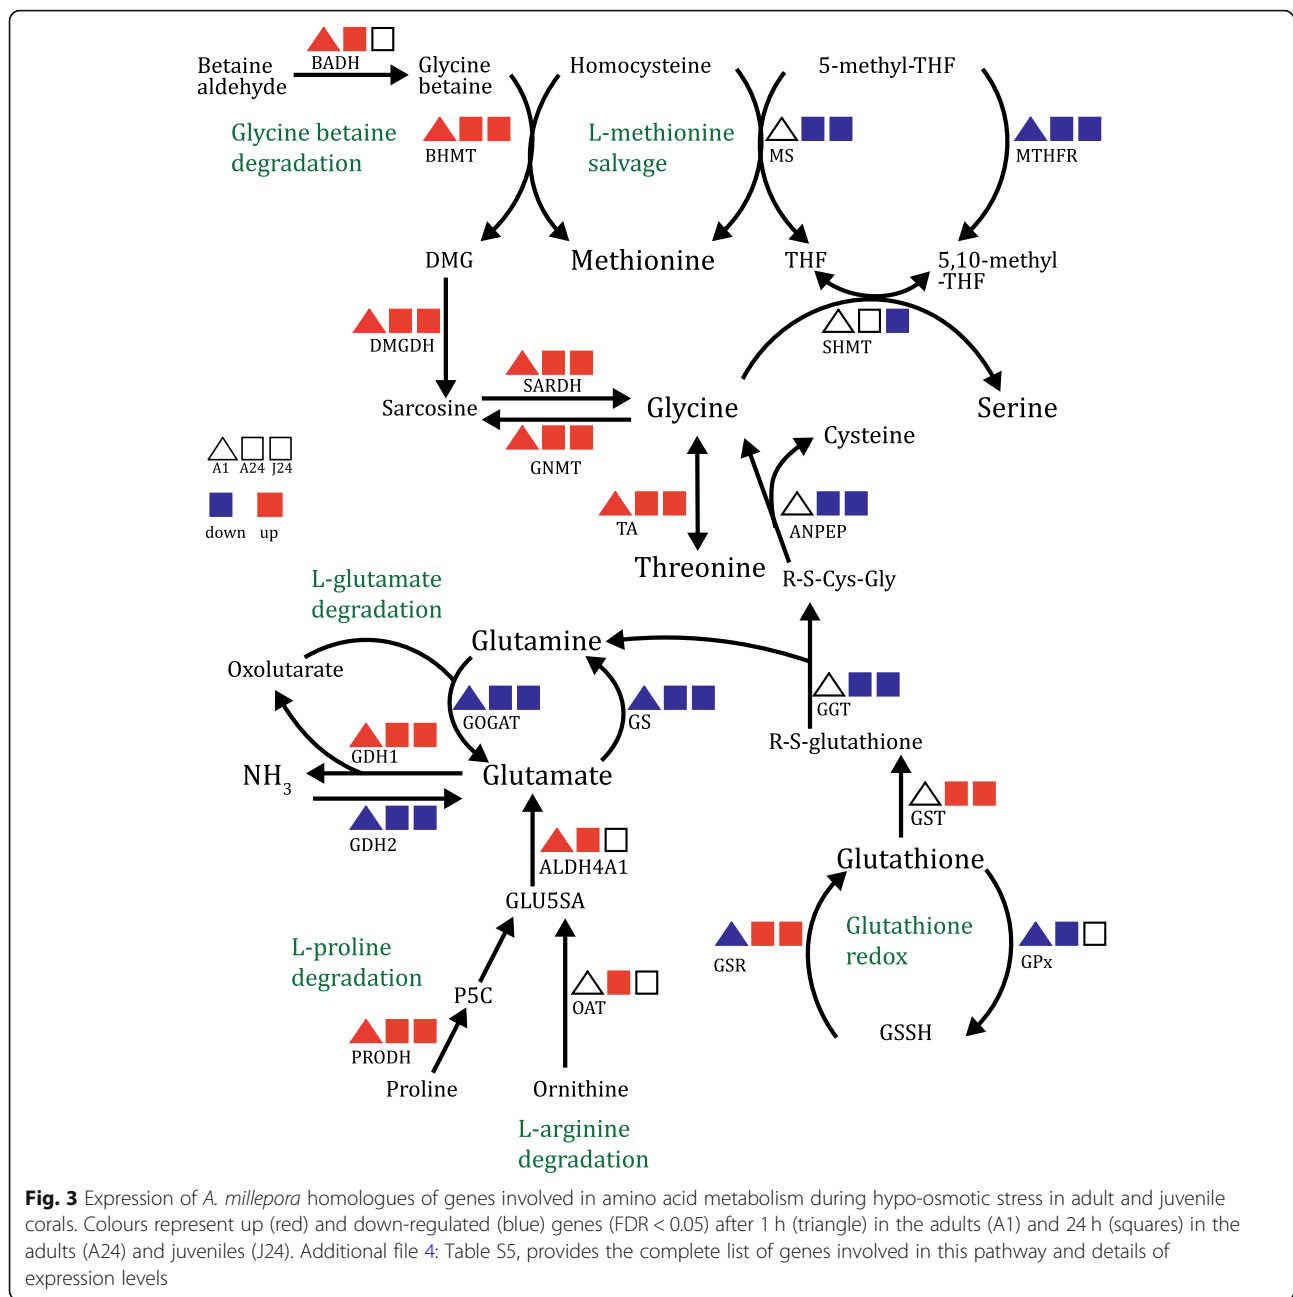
BADH
Betaine aldehyde
Glycine betaine
Homocysteine
5-methyl-THF
Glycine betaine degradation
BHMT
L-methionine salvage
MS
MTHFR
DMG
Methionine
THF
5,10-methyl -THF
DMGDH
SHMT
SARDH
Sarcosine
Glycine
Serine
GNMT
Cysteine
A1 A24 J24
down up
TA
ANPEP
Threonine
R-S-Cys-Gly
L-glutamate degradation
Glutamine
Oxolutarate
GOGAT
GS
GGT
GDH1
R-S-glutathione
$NH_3$
Glutamate
GDH2
GST
ALDH4A1
Glutathione
GLU5SA
Glutathione redox
GSR
GPx
L-proline degradation
P5C
OAT
PRODH
GSSH
Proline
Ornithine
L-arginine degradation

**Fig. 3** Expression of *A. millepora* homologues of genes involved in amino acid metabolism during hypo-osmotic stress in adult and juvenile corals. Colours represent up (red) and down-regulated (blue) genes (FDR < 0.05) after 1 h (triangle) in the adults (A1) and 24 h (squares) in the adults (A24) and juveniles (J24). Additional file 4: Table S5, provides the complete list of genes involved in this pathway and details of expression levels